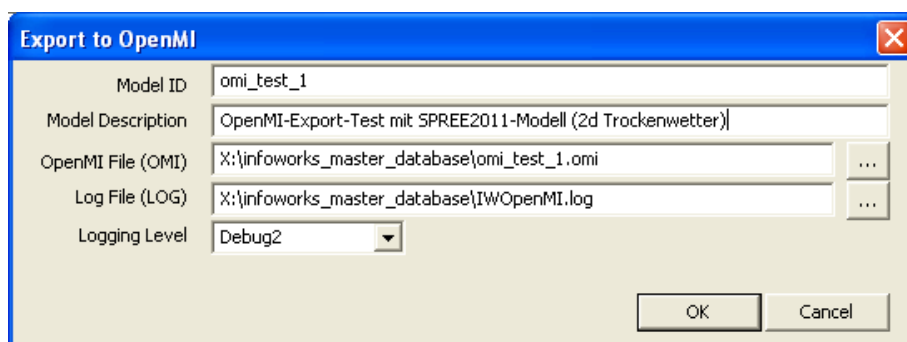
Export to OpenMI

Model ID omi_test_1

Model Description OpenMI-Export-Test mit SPREE2011-Modell (2d Trockenwetter)

OpenMI File (OMI) X:\infoworks_master_database\omi_test_1.omi ...

Log File (LOG) X:\infoworks_master_database\IWOpenMI.log ...

Logging Level Debug2

OK Cancel